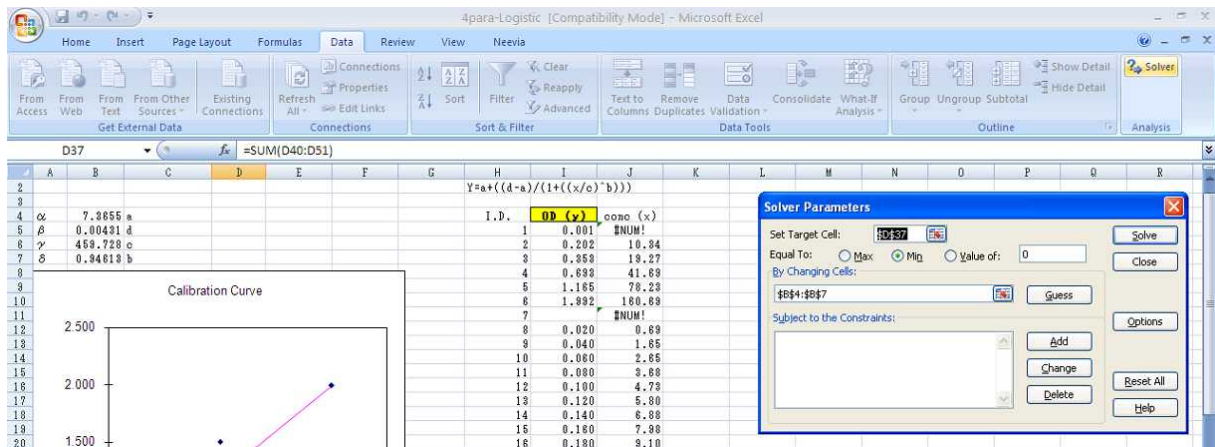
4para-Logistic [Compatibility Mode] - Microsoft Excel

Home Insert Page Layout Formulas Data Review View Neevia

From Access From Web From Text From Other Sources Existing Connections
Get External Data
Refresh All Connections Properties Edit Links
Connections
Sort Filter Clear Reapply Advanced
Sort & Filter
Text to Columns Remove Duplicates Data Validation Consolidate What-If Analysis
Data Tools
Group Ungroup Subtotal Show Detail Hide Detail
Outline
Solver
Analysis

D37 $f_x$ =SUM(D40:D51)

| | A | B | C | D | E | F | G | H | I | J | K |
|---|---|---|---|---|---|---|---|---|---|---|---|
| 2 | | | | | | | | Y=a+((d-a)/(1+((x/c)^b))) | | | |
| 3 | | | | | | | | | | | |
| 4 | α | 7.3855 | a | | | | | I.D. | OD (y) | conc (x) | |
| 5 | β | 0.00431 | d | | | | | 1 | 0.001 | #NUM! | |
| 6 | γ | 459.728 | c | | | | | 2 | 0.202 | 10.34 | |
| 7 | δ | 0.94613 | b | | | | | 3 | 0.353 | 19.27 | |
| 8 | | | | | | | | 4 | 0.693 | 41.69 | |
| 9 | | | | | | | | 5 | 1.165 | 78.23 | |
| 10 | | | | | | | | 6 | 1.992 | 160.69 | |
| 11 | | | | | | | | 7 | | #NUM! | |
| 12 | | | | | | | | 8 | 0.020 | 0.69 | |
| 13 | | | | | | | | 9 | 0.040 | 1.65 | |
| 14 | | | | | | | | 10 | 0.060 | 2.65 | |
| 15 | | | | | | | | 11 | 0.080 | 3.68 | |
| 16 | | | | | | | | 12 | 0.100 | 4.73 | |
| 17 | | | | | | | | 13 | 0.120 | 5.80 | |
| 18 | | | | | | | | 14 | 0.140 | 6.88 | |
| 19 | | | | | | | | 15 | 0.160 | 7.98 | |
| 20 | | | | | | | | 16 | 0.180 | 9.10 | |

Calibration Curve
2.500
2.000
1.500

Solver Parameters
Set Target Cell: $D$37
Equal To: Max Min Value of: 0
By Changing Cells:
$B$4:$B$7
Guess
Subject to the Constraints:
Add
Change
Delete
Solve
Close
Options
Reset All
Help